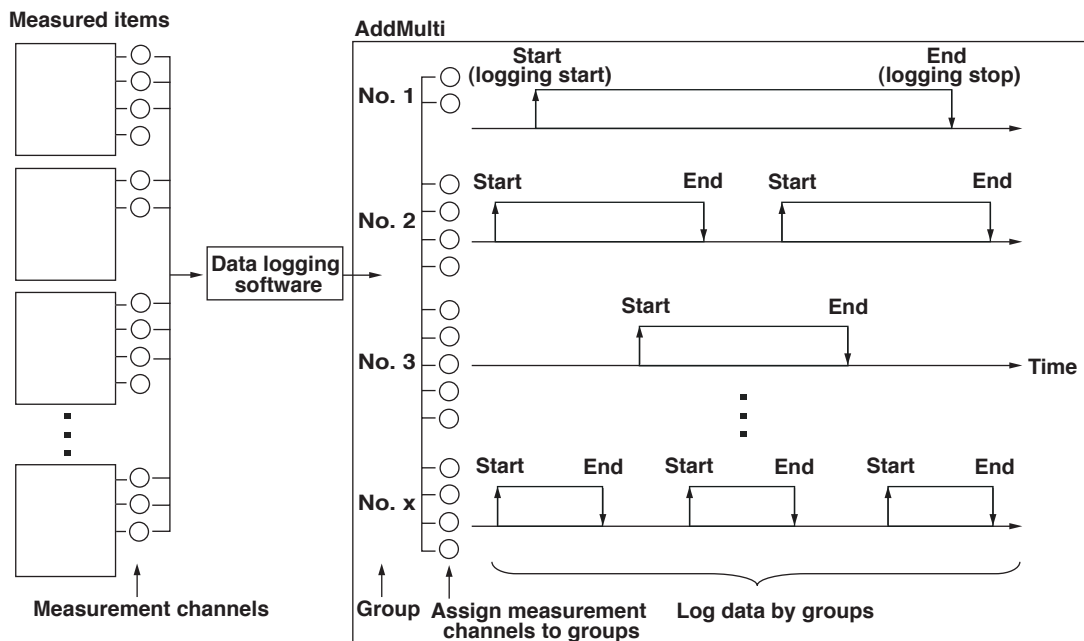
Measured items

AddMulti

Start
(logging start)

End
(logging stop)

No. 1

Start

End

Start

End

No. 2

Data logging software

Start

End

No. 3

Time

Start

End

Start

End

Start

End

No. x

Measurement channels

Group

Assign measurement channels to groups

Log data by groups